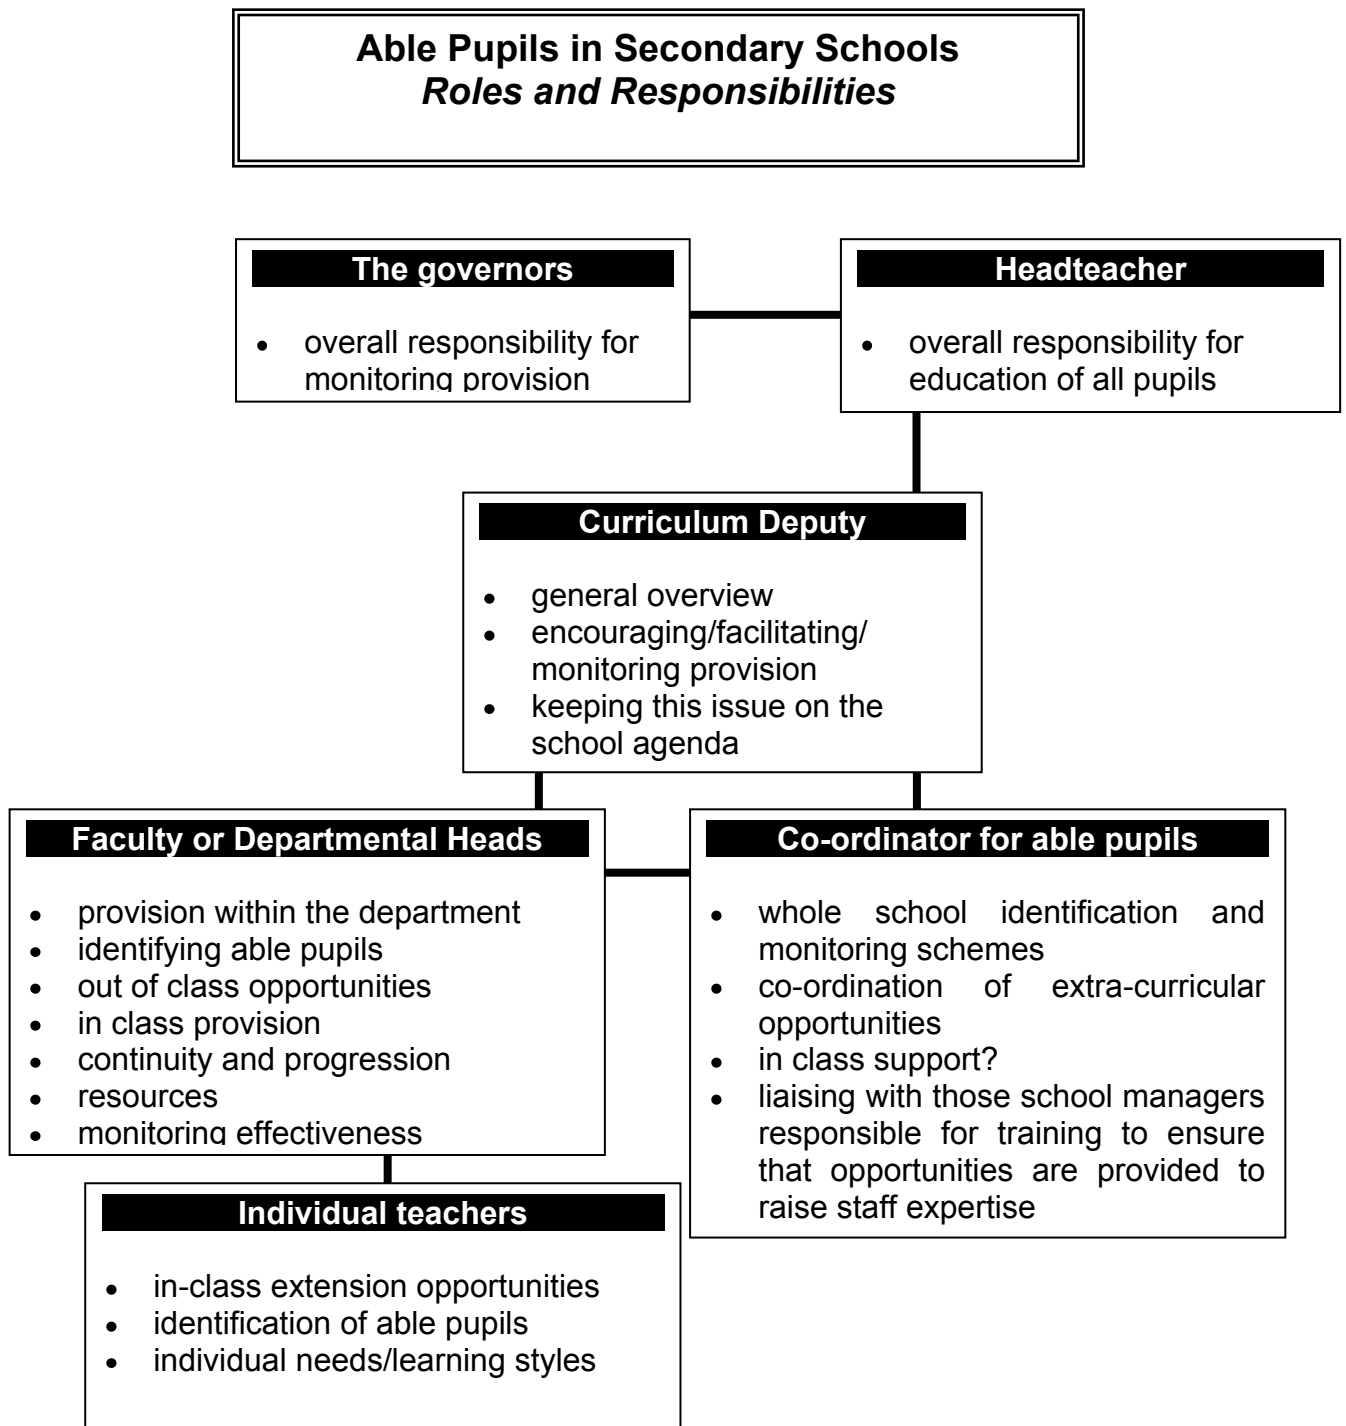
**Able Pupils in Secondary Schools**
***Roles and Responsibilities***

**The governors**

- overall responsibility for monitoring provision

**Headteacher**

- overall responsibility for education of all pupils

**Curriculum Deputy**

- general overview
- encouraging/facilitating/ monitoring provision
- keeping this issue on the school agenda

**Faculty or Departmental Heads**

- provision within the department
- identifying able pupils
- out of class opportunities
- in class provision
- continuity and progression
- resources
- monitoring effectiveness

**Co-ordinator for able pupils**

- whole school identification and monitoring schemes
- co-ordination of extra-curricular opportunities
- in class support?
- liaising with those school managers responsible for training to ensure that opportunities are provided to raise staff expertise

**Individual teachers**

- in-class extension opportunities
- identification of able pupils
- individual needs/learning styles